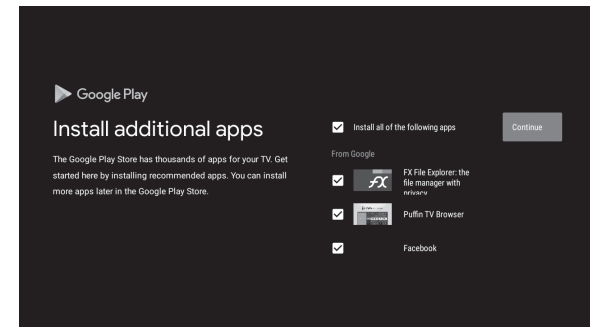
Google Play

Install additional apps

The Google Play Store has thousands of apps for your TV. Get started here by installing recommended apps. You can install more apps later in the Google Play Store.

Install all of the following apps

Continue

From Google

FX File Explorer: the file manager with privacy

Puffin TV Browser

Facebook